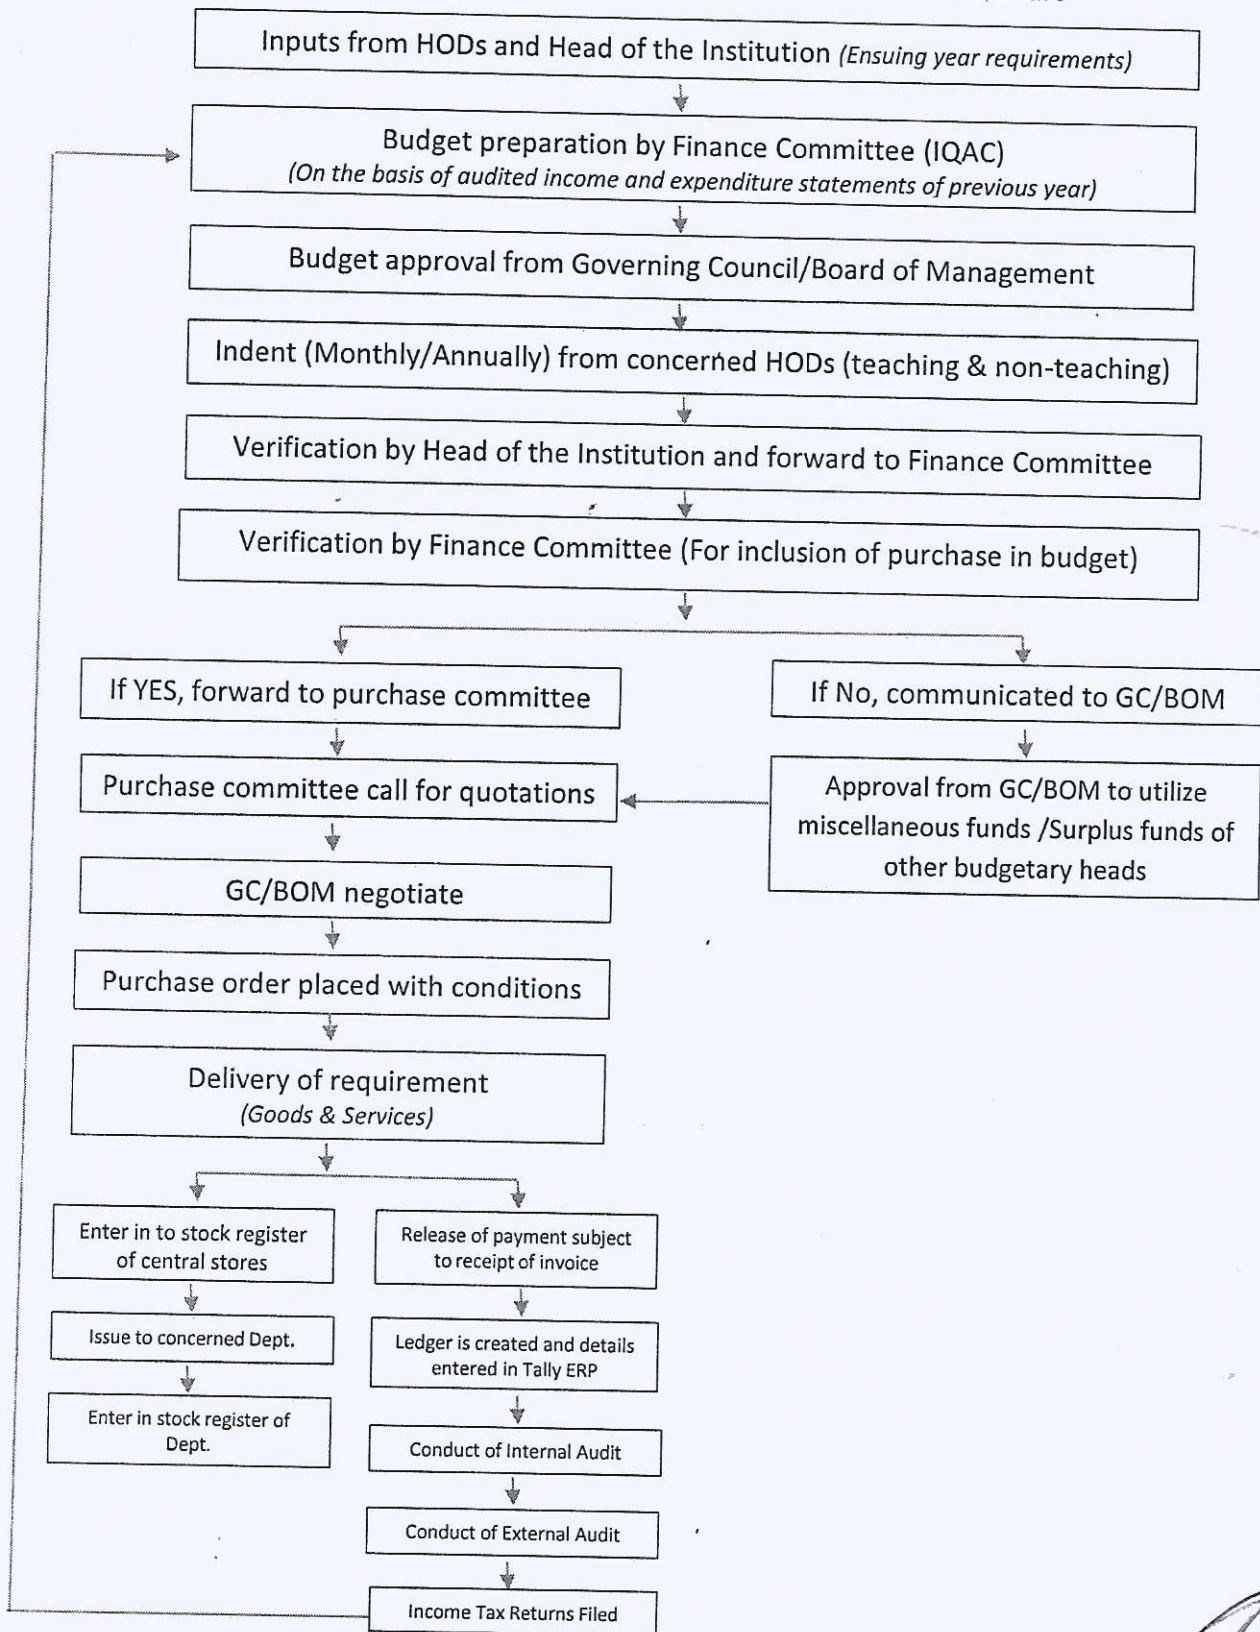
Inputs from HODs and Head of the Institution (Ensuing year requirements)

Budget preparation by Finance Committee (IQAC)
(On the basis of audited income and expenditure statements of previous year)

Budget approval from Governing Council/Board of Management

Indent (Monthly/Annually) from concerned HODs (teaching & non-teaching)

Verification by Head of the Institution and forward to Finance Committee

Verification by Finance Committee (For inclusion of purchase in budget)

If YES, forward to purchase committee

If No, communicated to GC/BOM

Purchase committee call for quotations

Approval from GC/BOM to utilize miscellaneous funds /Surplus funds of other budgetary heads

GC/BOM negotiate

Purchase order placed with conditions

Delivery of requirement
(Goods & Services)

Enter in to stock register of central stores

Release of payment subject to receipt of invoice

Issue to concerned Dept.

Ledger is created and details entered in Tally ERP

Enter in stock register of Dept.

Conduct of Internal Audit

Conduct of External Audit

Income Tax Returns Filed